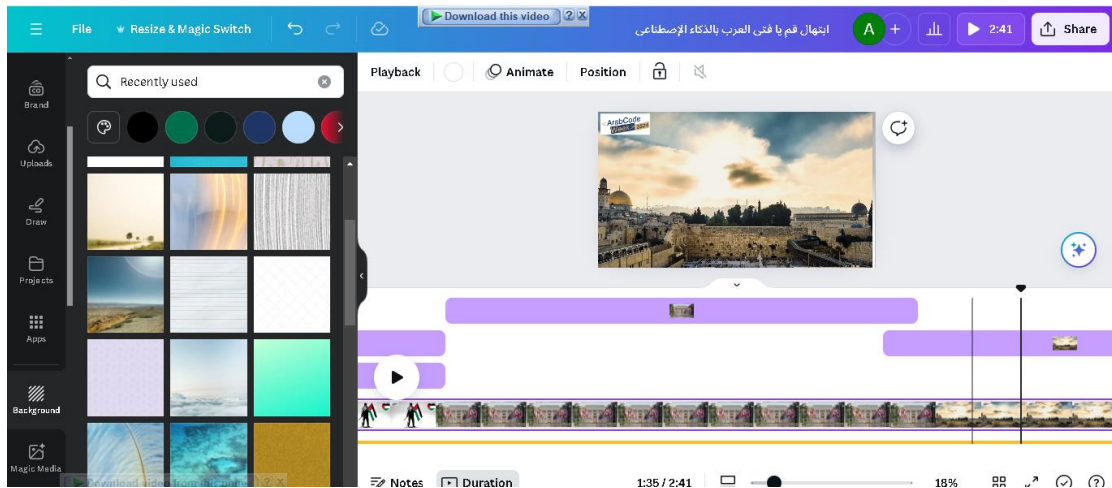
File
Resize & Magic Switch
Download this video
ابتهال قم يا فتى العرب بالذكاء الإصطناعي
A
2:41
Share
Brand
Uploads
Draw
Projects
Apps
Background
Magic Media
Recently used
Playback
Animate
Position
ArabCode
Notes
Duration
1:35 / 2:41
18%
Download video from this page